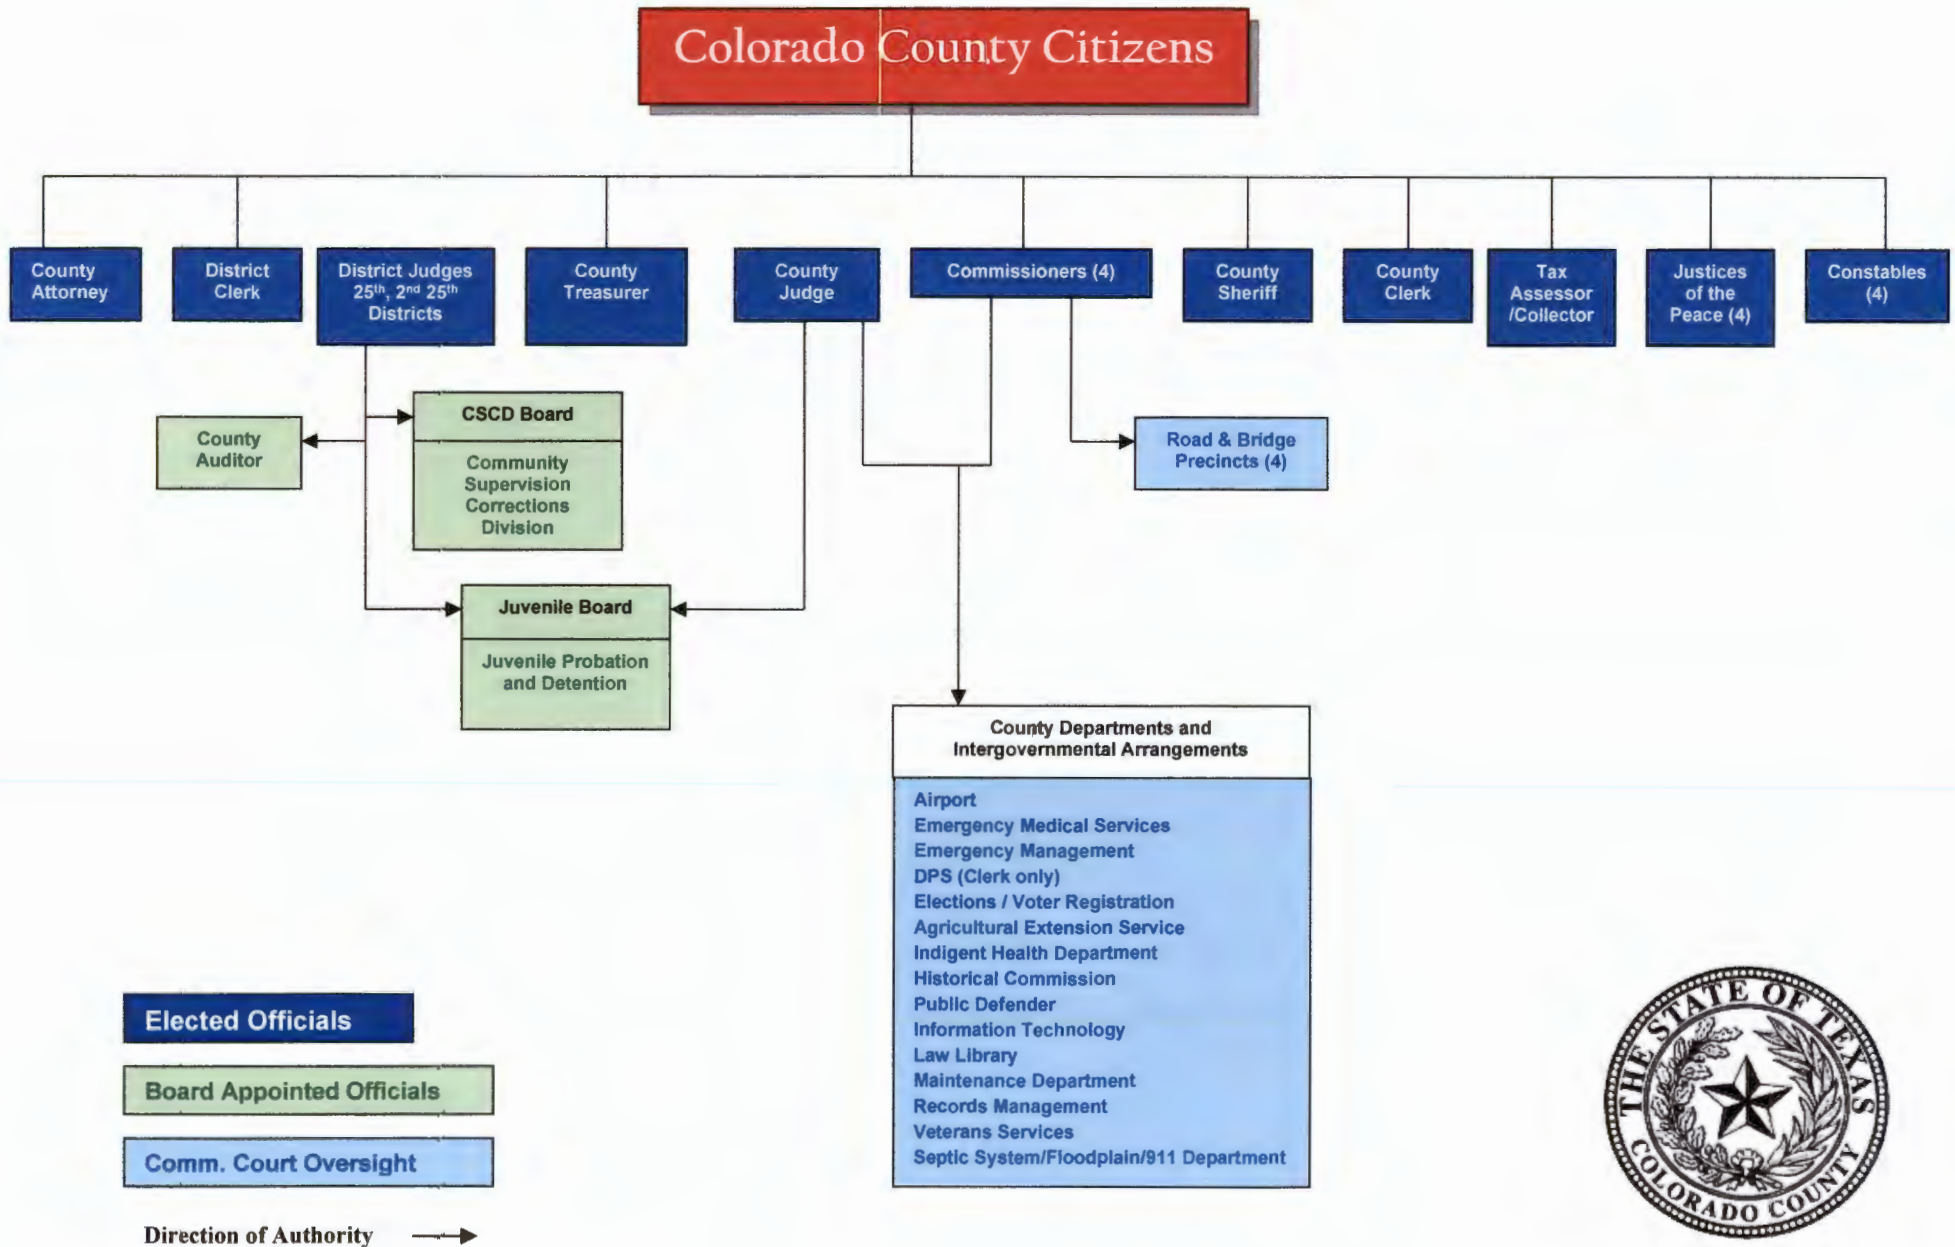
Colorado County Citizens

County Attorney

District Clerk

District Judges $25^{th}$, $2^{nd}$ $25^{th}$ Districts

County Treasurer

County Judge

Commissioners (4)

County Sheriff

County Clerk

Tax Assessor /Collector

Justices of the Peace (4)

Constables (4)

County Auditor

CSCD Board

Community Supervision Corrections Division

Road & Bridge Precincts (4)

Juvenile Board

Juvenile Probation and Detention

County Departments and Intergovernmental Arrangements

Airport
Emergency Medical Services
Emergency Management
DPS (Clerk only)
Elections / Voter Registration
Agricultural Extension Service
Indigent Health Department
Historical Commission
Public Defender
Information Technology
Law Library
Maintenance Department
Records Management
Veterans Services
Septic System/Floodplain/911 Department

Elected Officials

Board Appointed Officials

Comm. Court Oversight

Direction of Authority

THE STATE OF TEXAS
COLORADO COUNTY